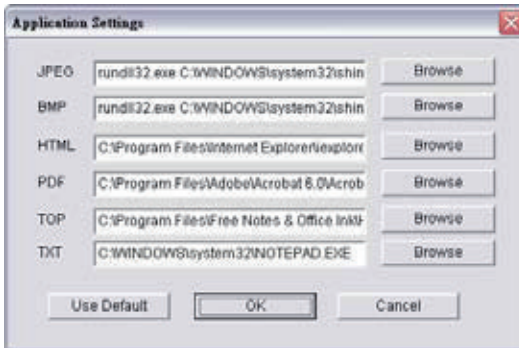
Application Settings

JPEG rundll32.exe C:\WINDOWS\system32\shin Browse

BMP rundll32.exe C:\WINDOWS\system32\shin Browse

HTML C:\Program Files\Internet Explorer\explore Browse

PDF C:\Program Files\Adobe\Acrobat 6.0\Acrob Browse

TOP C:\Program Files\Free Notes & Office Ink\F Browse

TXT C:\WINDOWS\system32\NOTEPAD.EXE Browse

Use Default OK Cancel